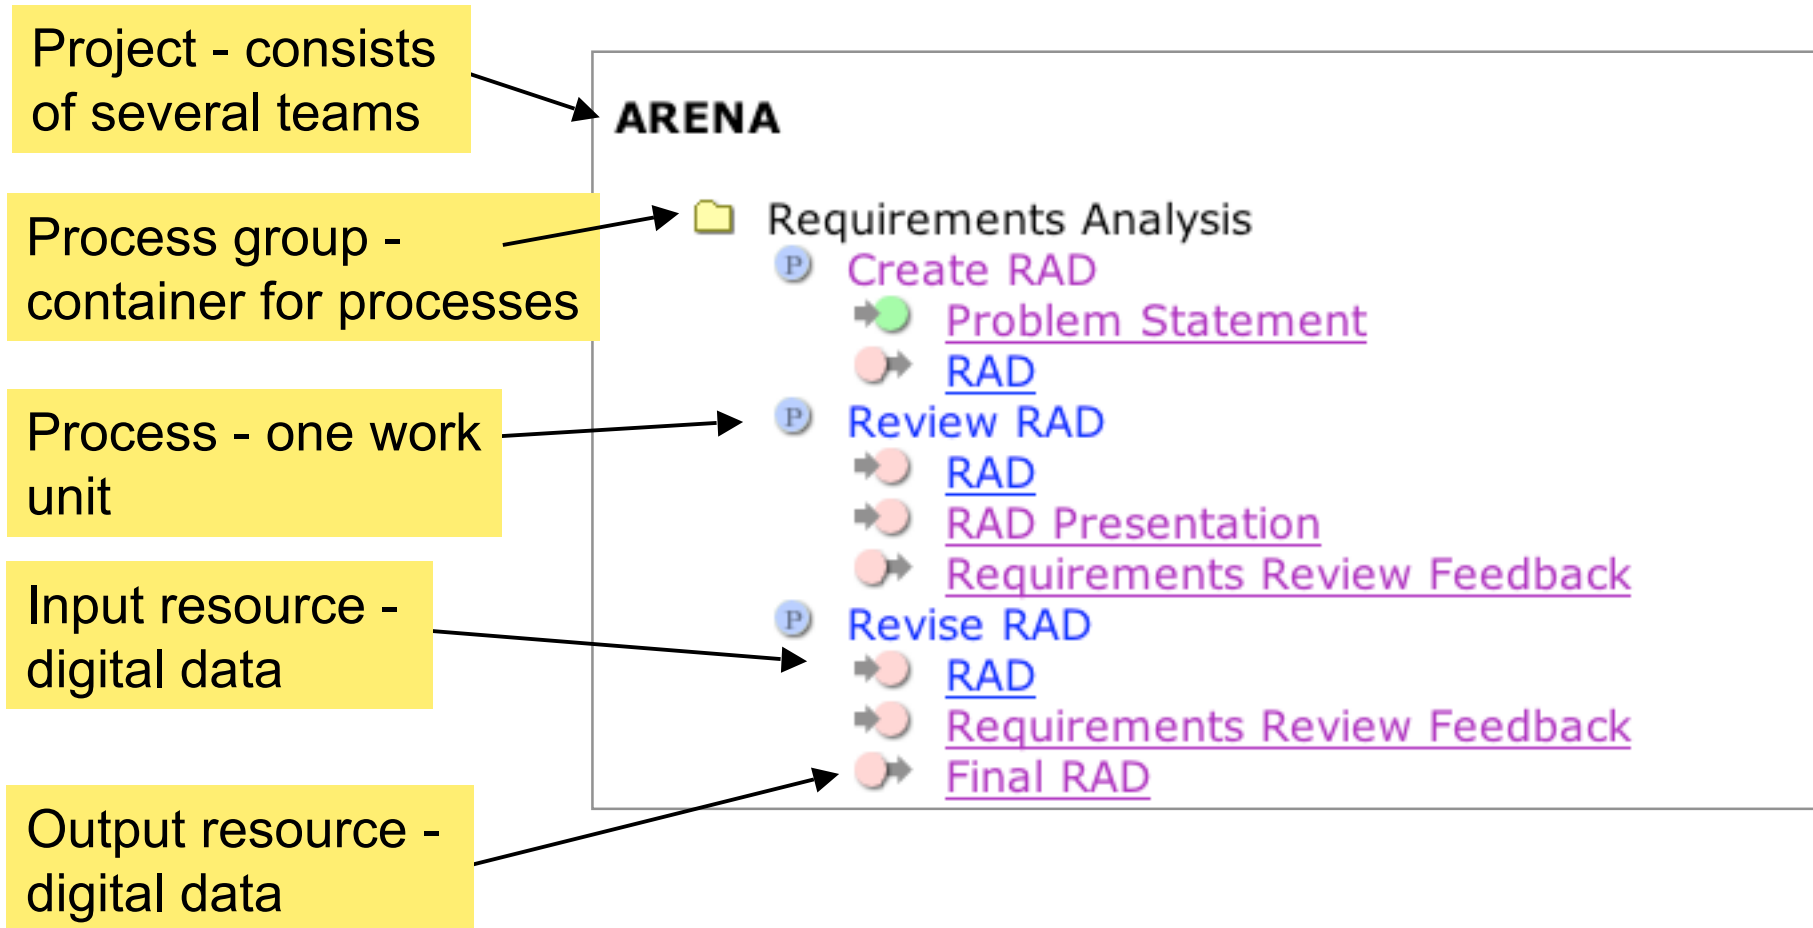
Project - consists of several teams

Process group - container for processes

Process - one work unit

Input resource - digital data

Output resource - digital data

ARENA

Requirements Analysis
P Create RAD
Problem Statement
RAD
P Review RAD
RAD
RAD Presentation
Requirements Review Feedback
P Revise RAD
RAD
Requirements Review Feedback
Final RAD